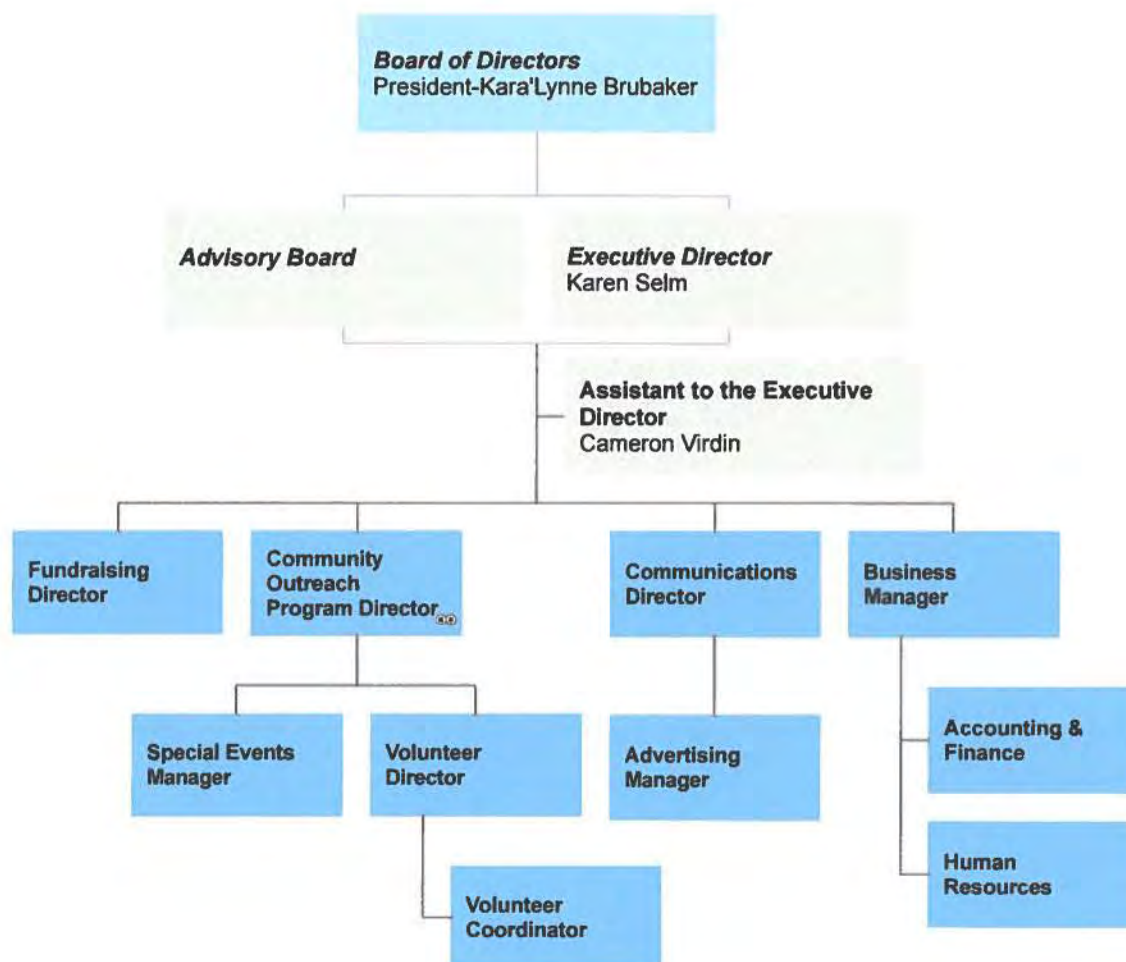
Board of Directors
President-Kara'Lynne Brubaker

Advisory Board

Executive Director
Karen Selm

Assistant to the Executive Director
Cameron Virdin

Fundraising Director

Community Outreach Program Director

Communications Director

Business Manager

Special Events Manager

Volunteer Director

Advertising Manager

Accounting & Finance

Human Resources

Volunteer Coordinator